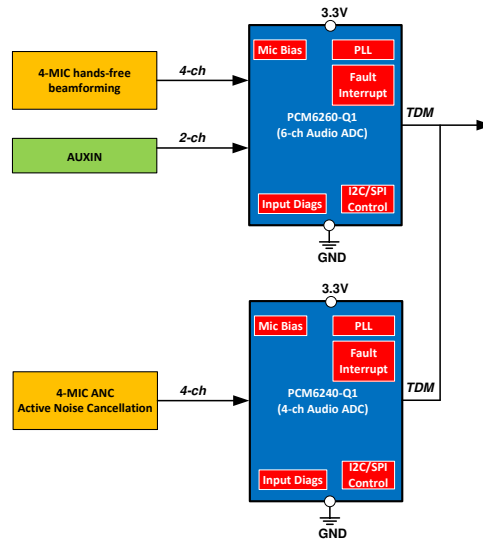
3.3V

4-MIC hands-free beamforming

4-ch

Mic Bias

PLL

Fault Interrupt

PCM6260-Q1 (6-ch Audio ADC)

TDM

AUXIN

2-ch

Input Diags

I2C/SPI Control

GND

3.3V

Mic Bias

PLL

Fault Interrupt

4-MIC ANC Active Noise Cancellation

4-ch

PCM6240-Q1 (4-ch Audio ADC)

TDM

Input Diags

I2C/SPI Control

GND